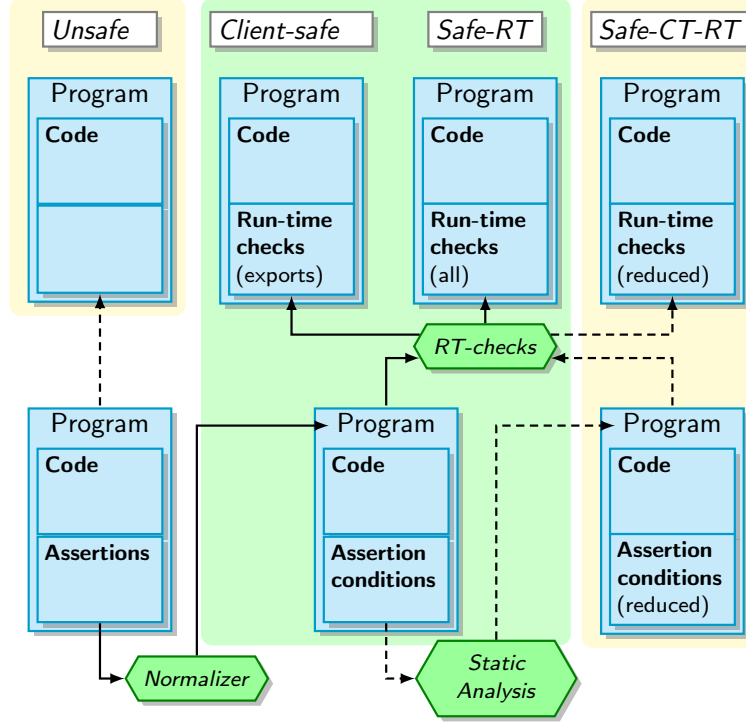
Unsafe

Client-safe

Safe-RT

Safe-CT-RT

Program
Code

Program
Code
Run-time checks (exports)

Program
Code
Run-time checks (all)

Program
Code
Run-time checks (reduced)

RT-checks

Program
Code
Assertions

Program
Code
Assertion conditions

Program
Code
Assertion conditions (reduced)

Normalizer

Static Analysis